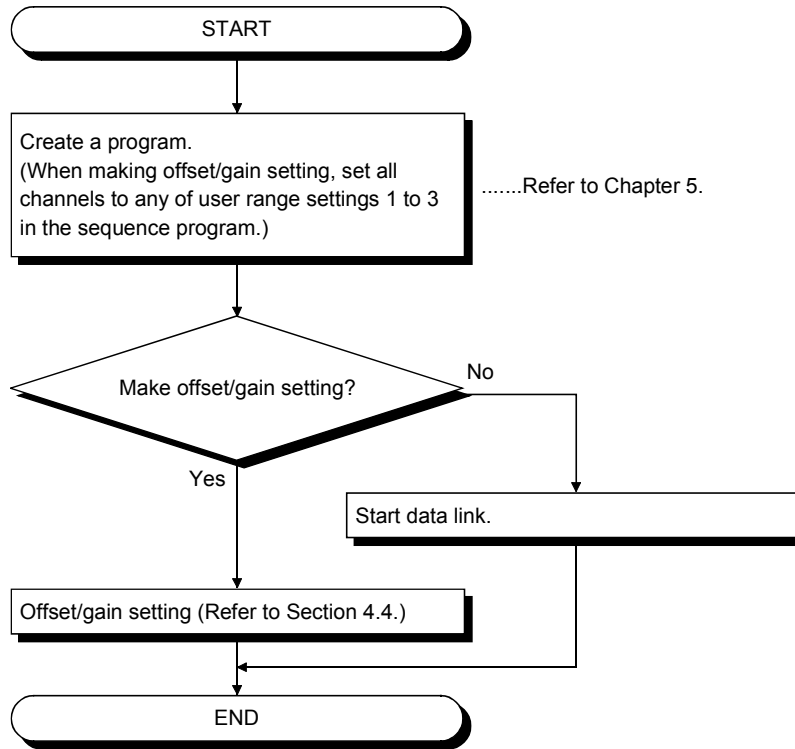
START

Create a program.
(When making offset/gain setting, set all channels to any of user range settings 1 to 3 in the sequence program.)

.......Refer to Chapter 5.

Make offset/gain setting?

No

Yes

Start data link.

Offset/gain setting (Refer to Section 4.4.)

END